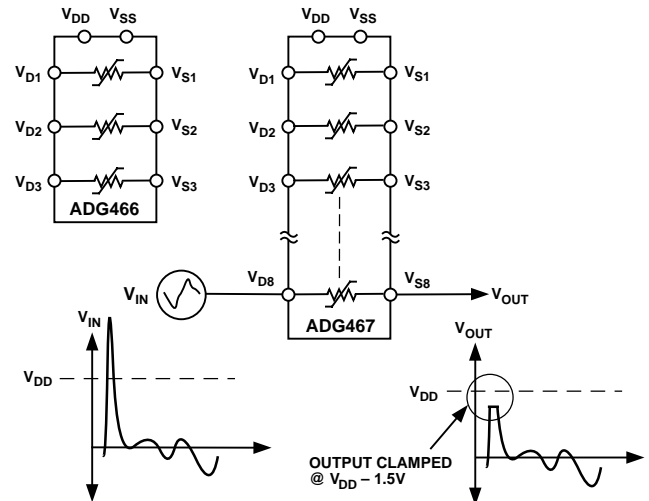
$V_{DD}$ $V_{SS}$

$V_{D1}$ $V_{S1}$

$V_{D2}$ $V_{S2}$

$V_{D3}$ $V_{S3}$

ADG466

$V_{DD}$ $V_{SS}$

$V_{D1}$ $V_{S1}$

$V_{D2}$ $V_{S2}$

$V_{D3}$ $V_{S3}$

$V_{IN}$

$V_{D8}$ $V_{S8}$

$V_{OUT}$

ADG467

$V_{IN}$

$V_{DD}$

$V_{OUT}$

$V_{DD}$

OUTPUT CLAMPED @ $V_{DD}$ – 1.5V